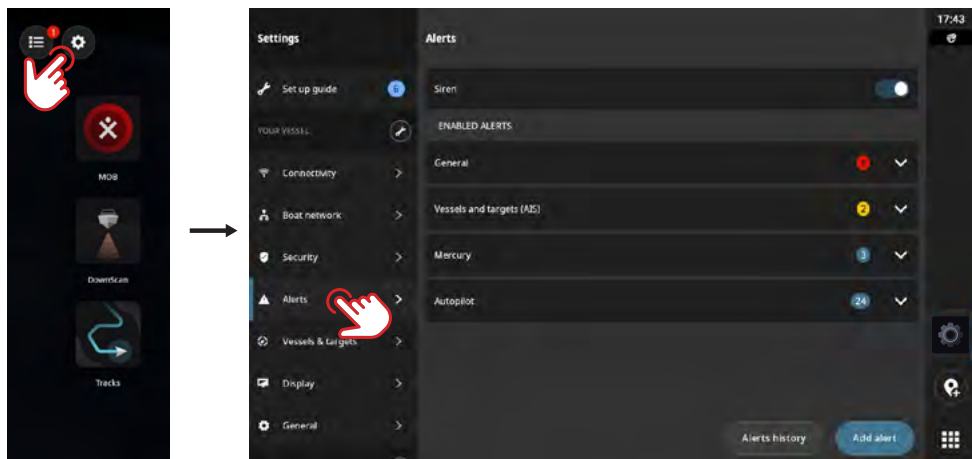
1

MOB

DownScan

Tracks

Settings

Set up guide 6

YOUR VESSEL

Connectivity

Boat network

Security

Alerts

Vessels & targets

Display

General

Alerts

Siren

ENABLED ALERTS

General 0

Vessels and targets (AIS) 2

Mercury 3

Autopilot 24

Alerts history

Add alert

17:43